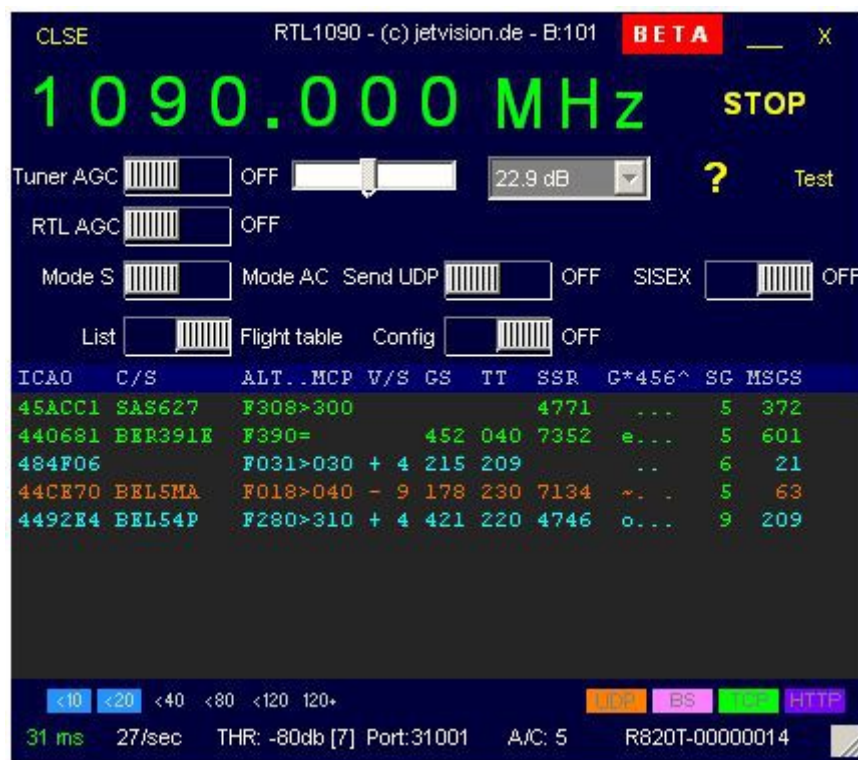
CLSE RTL1090 - (c) jetvision.de - B:101 BETA ___ X

1090.000 MHz STOP

Tuner AGC OFF 22.9 dB ? Test

RTL AGC OFF

Mode S Mode AC Send UDP OFF SISEX OFF

List Flight table Config OFF

| ICAO | C/S | ALT..MCP | V/S | GS | TT | SSR | G*456^ | SG | MSGS |
|---|---|---|---|---|---|---|---|---|---|
| 45ACC1 | SAS627 | F308>300 | | | | 4771 | ... | 5 | 372 |
| 440681 | BER391E | F390= | | 452 | 040 | 7352 | e... | 5 | 601 |
| 484F06 | | F031>030 | + 4 | 215 | 209 | | .. | 6 | 21 |
| 44CE70 | BEL5MA | F018>040 | - 9 | 178 | 230 | 7134 | ~. . | 5 | 63 |
| 4492E4 | BEL54P | F280>310 | + 4 | 421 | 220 | 4746 | o... | 9 | 209 |

<10 <20 <40 <80 <120 120+ UDP BS TCP HTTP

31 ms 27/sec THR: -80db [7] Port:31001 A/C: 5 R820T-00000014